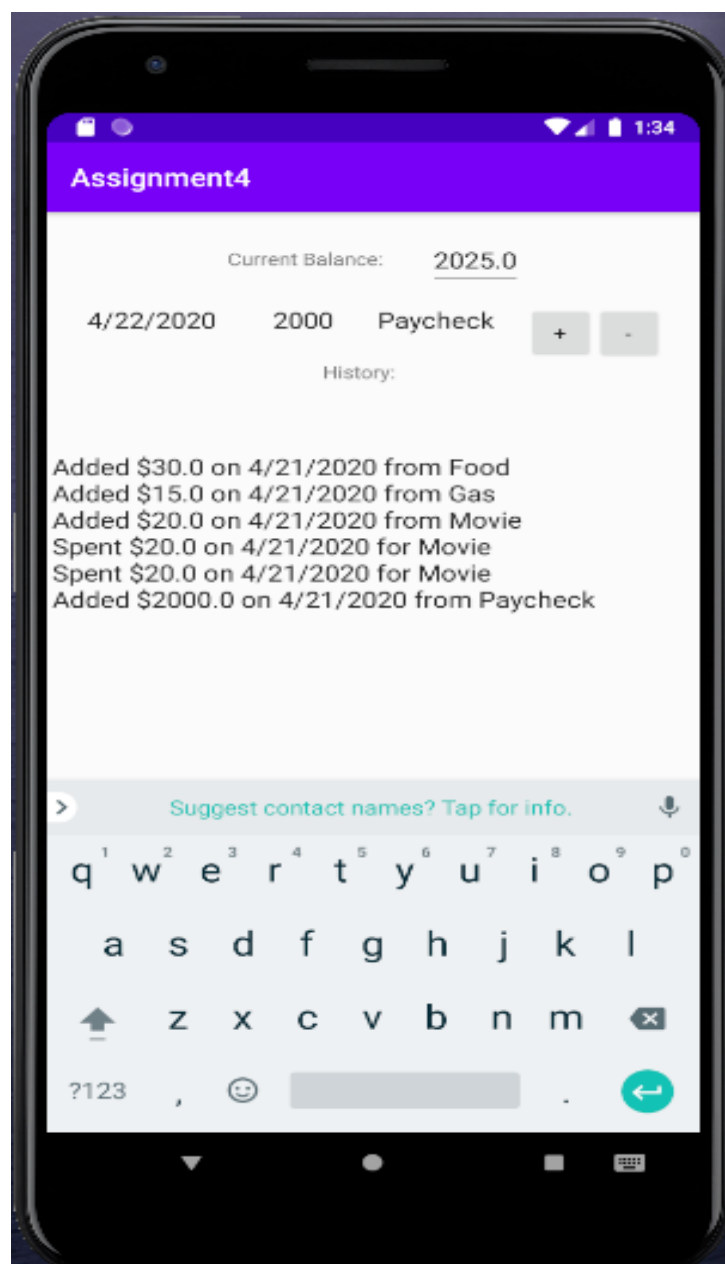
1:34

Assignment4

Current Balance: 2025.0

4/22/2020 2000 Paycheck + -

History:

Added $30.0 on 4/21/2020 from Food
Added $15.0 on 4/21/2020 from Gas
Added $20.0 on 4/21/2020 from Movie
Spent $20.0 on 4/21/2020 for Movie
Spent $20.0 on 4/21/2020 for Movie
Added $2000.0 on 4/21/2020 from Paycheck

Suggest contact names? Tap for info.

q 1 w 2 e 3 r 4 t 5 y 6 u 7 i 8 o 9 p 0
a s d f g h j k l
z x c v b n m
?123 , .